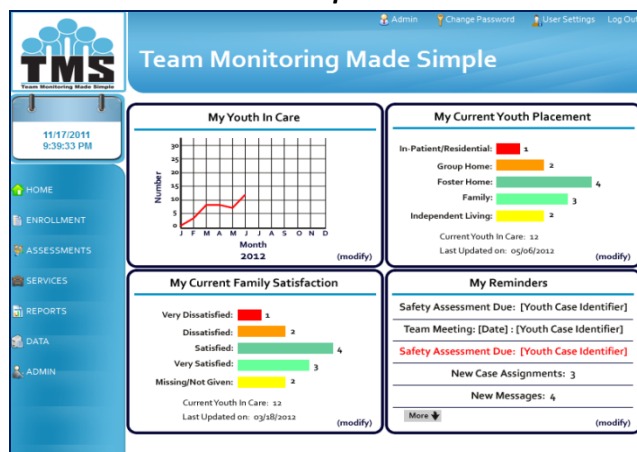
TMS
Team Monitoring Made Simple

Admin Change Password User Settings Log Out

Team Monitoring Made Simple

11/17/2011
9:39:33 PM

HOME
ENROLLMENT
ASSESSMENTS
SERVICES
REPORTS
DATA
ADMIN

My Youth In Care

Number
30
25
20
15
10
5
0
J F M A M J J A S O N D
Month
2012
(modify)

My Current Youth Placement

In-Patient/Residential: 1
Group Home: 2
Foster Home: 4
Family: 3
Independent Living: 2

Current Youth In Care: 12
Last Updated on: 05/06/2012
(modify)

My Current Family Satisfaction

Very Dissatisfied: 1
Dissatisfied: 2
Satisfied: 4
Very Satisfied: 3
Missing/Not Given: 2

Current Youth In Care: 12
Last Updated on: 03/18/2012
(modify)

My Reminders

Safety Assessment Due: [Youth Case Identifier]
Team Meeting: [Date] : [Youth Case Identifier]
Safety Assessment Due: [Youth Case Identifier]
New Case Assignments: 3
New Messages: 4
More
(modify)